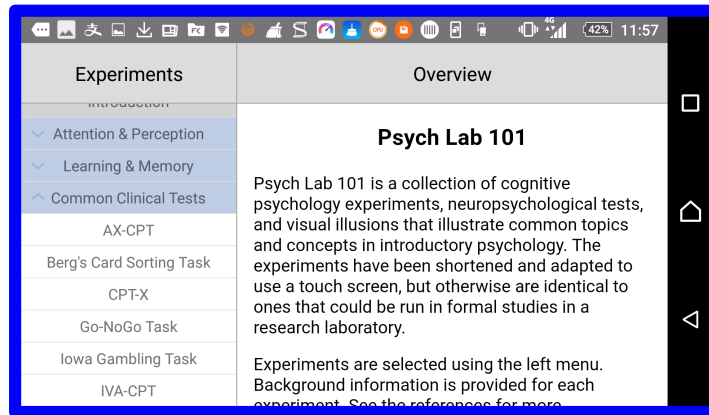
4G 42% 11:57

Experiments

Overview

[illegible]

Attention & Perception

Learning & Memory

Common Clinical Tests

AX-CPT

Berg's Card Sorting Task

CPT-X

Go-NoGo Task

Iowa Gambling Task

IVA-CPT

Psych Lab 101

Psych Lab 101 is a collection of cognitive psychology experiments, neuropsychological tests, and visual illusions that illustrate common topics and concepts in introductory psychology. The experiments have been shortened and adapted to use a touch screen, but otherwise are identical to ones that could be run in formal studies in a research laboratory.

Experiments are selected using the left menu. Background information is provided for each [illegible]